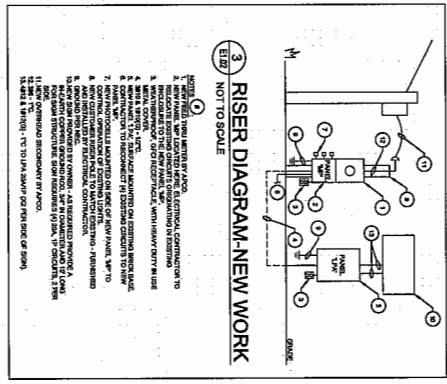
RISER DIAGRAM-NEW WORK

NOT TO SCALE

3
E1.02

NOTES: ⑥

1. EXISTING 100A METER BY APCO.
2. NEW PANEL 'MP' LOCATED HERE. ELECTRICAL CONTRACTOR TO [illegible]
3. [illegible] ENCLOSURE TO THE NEW PANEL 'MP'.
4. WEATHERPROOF GFCI RECEPTACLE, WITH HEAVY DUTY IN USE METAL COVER.
5. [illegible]
6. NEW PANEL 'LPA', SURFACE MOUNTED ON EXISTING BRICK BASE. CONTRACTOR TO RECONNECT (4) EXISTING CIRCUITS TO NEW PANEL 'MP'.
7. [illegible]
8. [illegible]
9. NEW CUSTOMER RISER POLE TO MATCH EXISTING - FURNISHED AND INSTALLED BY ELECTRICAL CONTRACTOR.
10. GROUND PER NEC.
11. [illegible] CONTRACTOR SHALL PROVIDE A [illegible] COPPER GROUND ROD, 3/4" IN DIAMETER AND 10' LONG.
12. NEW OVERHEAD SECONDARY BY APCO.
13. 3#10 & 1#10 - TO 1/2 (2A/1P (2) PER SIDE OF SIGN).

GRADE

M

1 2 3 4 5 6 7 8 9 10 11 12 13

PANEL 'MP'

PANEL 'LPA'